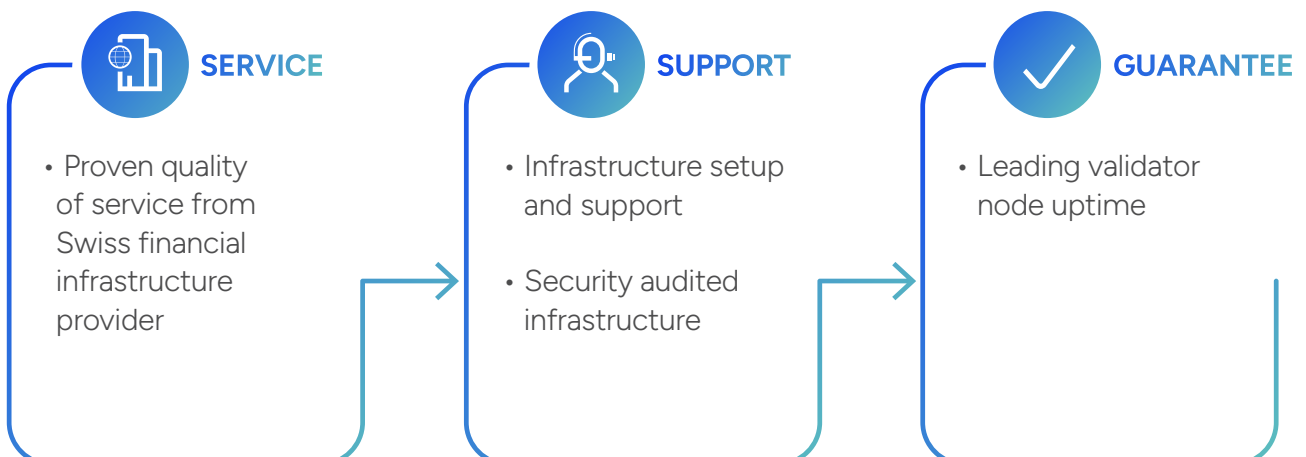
SERVICE

• Proven quality of service from Swiss financial infrastructure provider

SUPPORT

• Infrastructure setup and support

• Security audited infrastructure

GUARANTEE

• Leading validator node uptime